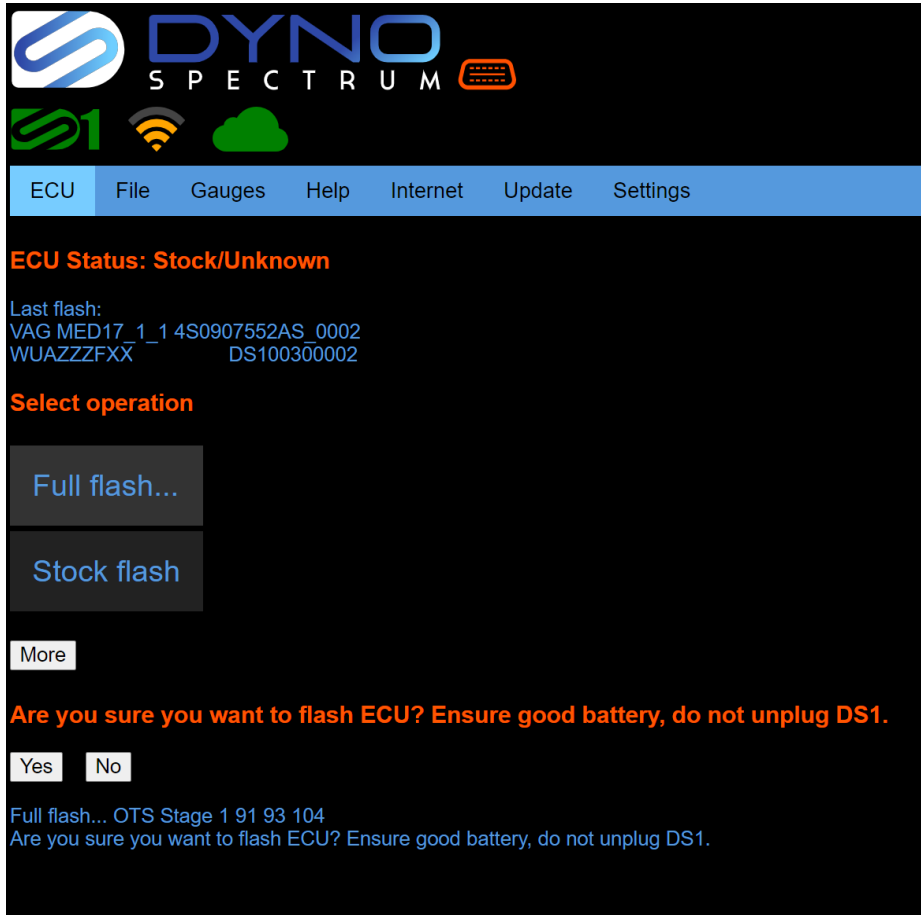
DYNO SPECTRUM

DS1

ECU File Gauges Help Internet Update Settings

ECU Status: Stock/Unknown

Last flash:
VAG MED17_1_1 4S0907552AS_0002
WUAZZZFXX DS100300002

Select operation

Full flash...

Stock flash

More

Are you sure you want to flash ECU? Ensure good battery, do not unplug DS1.

Yes No

Full flash... OTS Stage 1 91 93 104
Are you sure you want to flash ECU? Ensure good battery, do not unplug DS1.